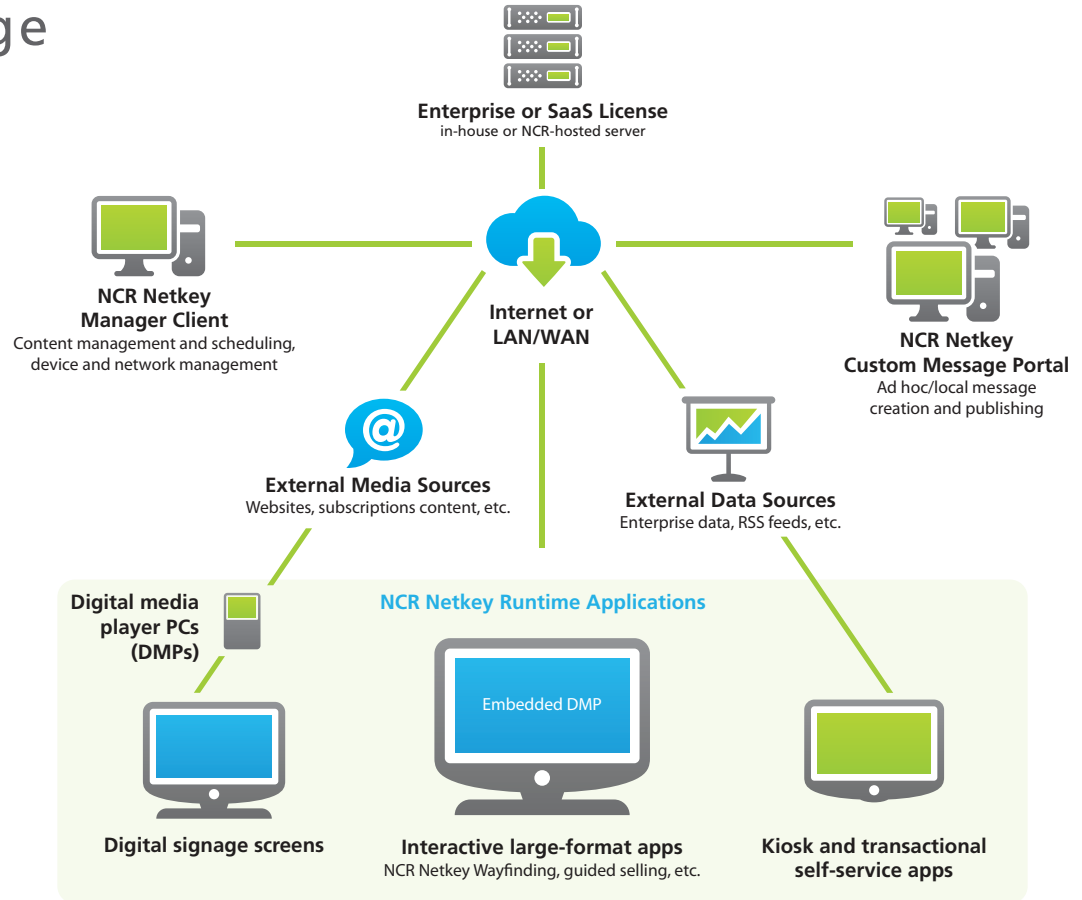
ge

Enterprise or SaaS License
in-house or NCR-hosted server

NCR Netkey
Manager Client
Content management and scheduling, device and network management

Internet or
LAN/WAN

NCR Netkey
Custom Message Portal
Ad hoc/local message creation and publishing

@

External Media Sources
Websites, subscriptions content, etc.

External Data Sources
Enterprise data, RSS feeds, etc.

Digital media player PCs (DMPs)

NCR Netkey Runtime Applications

Embedded DMP

Digital signage screens

Interactive large-format apps
NCR Netkey Wayfinding, guided selling, etc.

Kiosk and transactional self-service apps